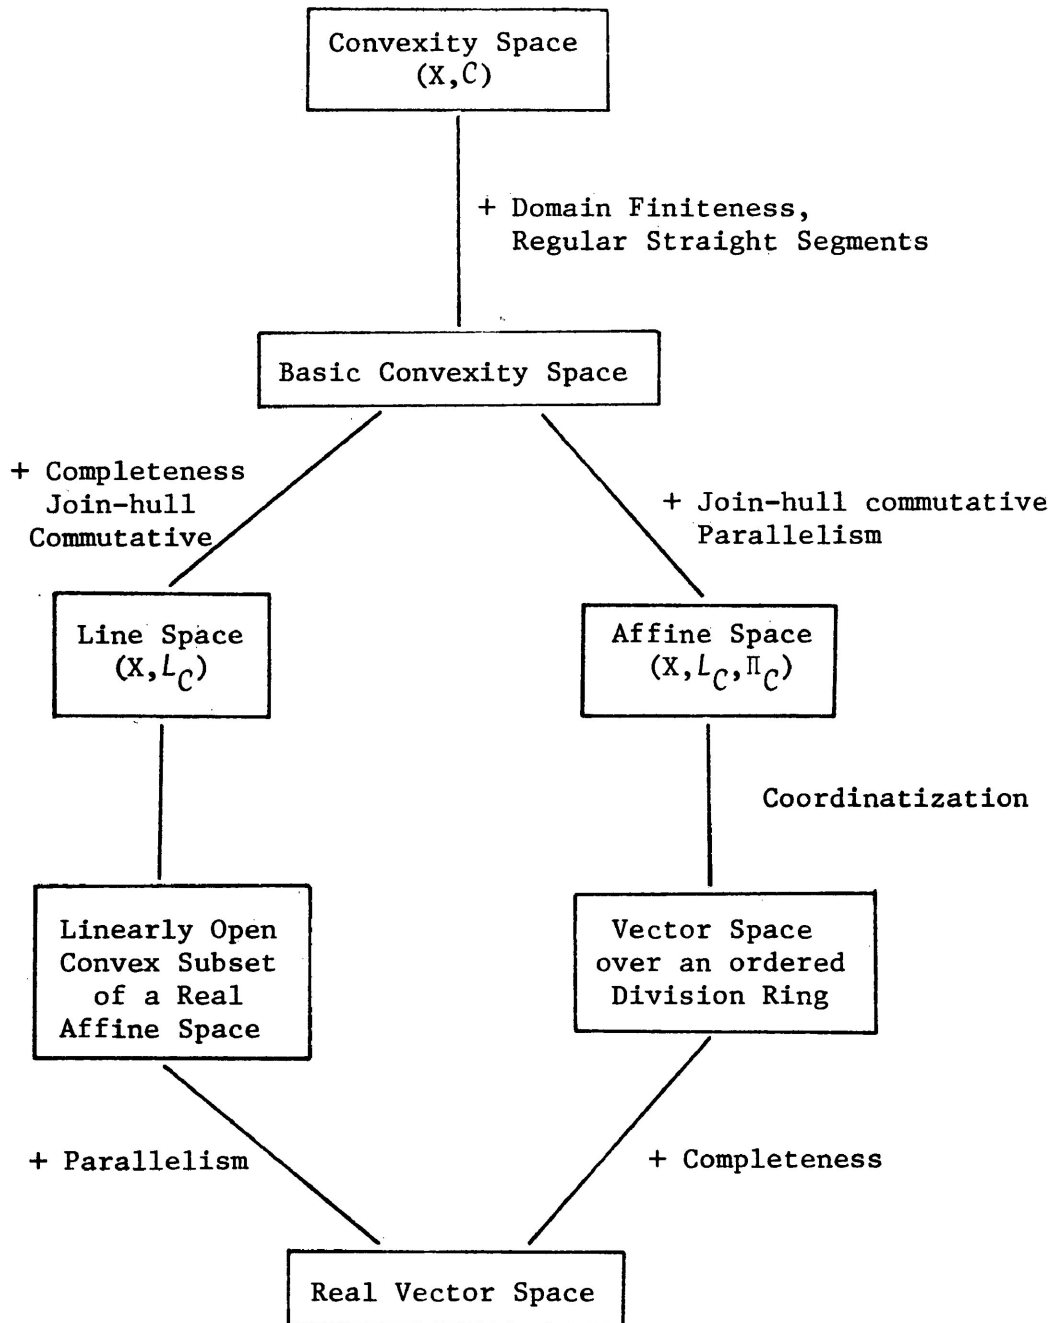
Convexity Space
$(X,\mathcal{C})$

+ Domain Finiteness,
Regular Straight Segments

Basic Convexity Space

+ Completeness
Join-hull
Commutative

+ Join-hull commutative
Parallelism

Line Space
$(X,L_{\mathcal{C}})$

Affine Space
$(X,L_{\mathcal{C}},\Pi_{\mathcal{C}})$

Coordinatization

Linearly Open
Convex Subset
of a Real
Affine Space

Vector Space
over an ordered
Division Ring

+ Parallelism

+ Completeness

Real Vector Space